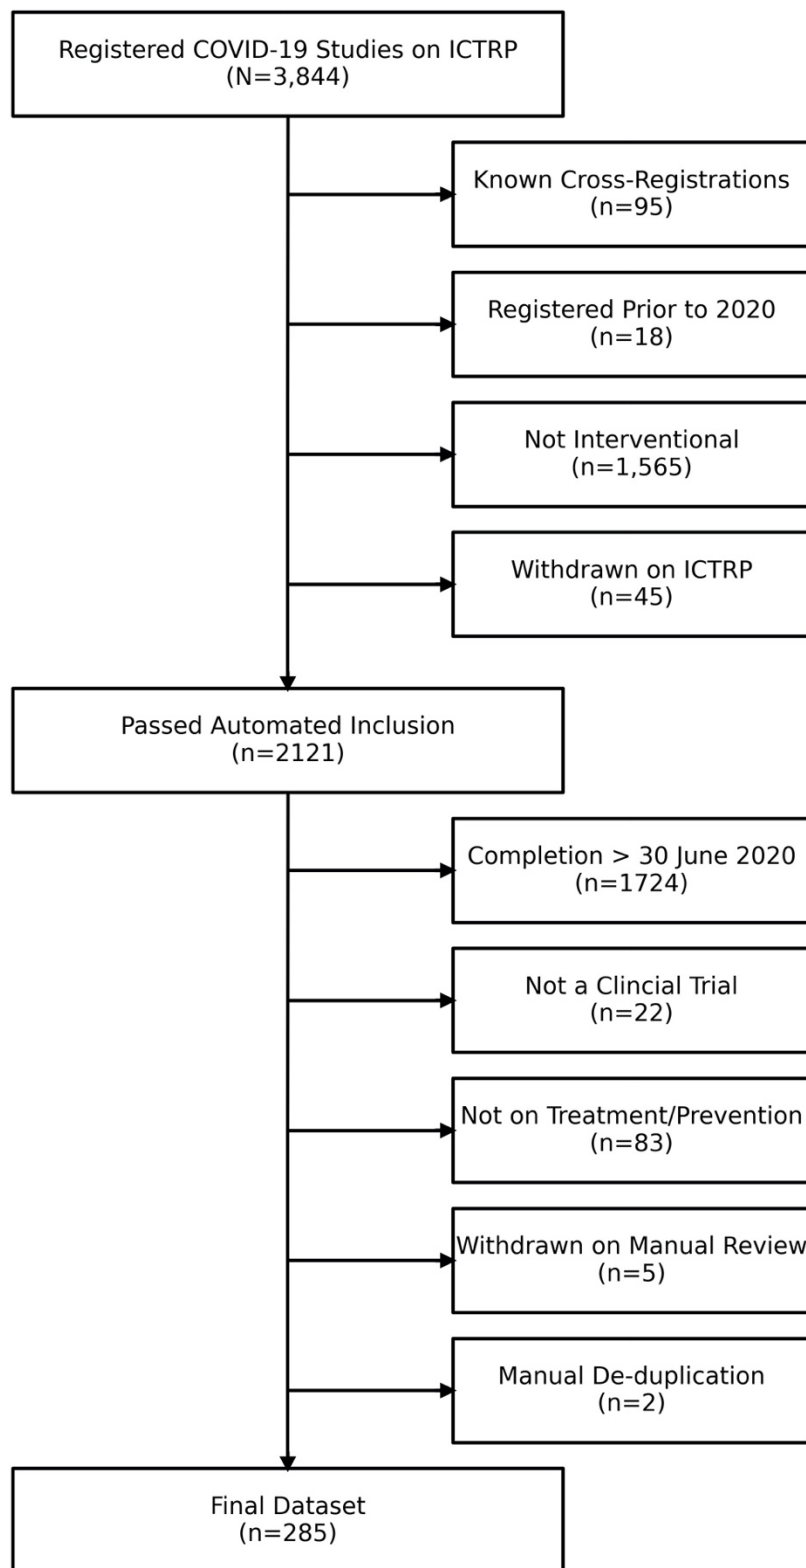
Registered COVID-19 Studies on ICTRP
(N=3,844)

Known Cross-Registrations
(n=95)

Registered Prior to 2020
(n=18)

Not Interventional
(n=1,565)

Withdrawn on ICTRP
(n=45)

Passed Automated Inclusion
(n=2121)

Completion > 30 June 2020
(n=1724)

Not a Clincial Trial
(n=22)

Not on Treatment/Prevention
(n=83)

Withdrawn on Manual Review
(n=5)

Manual De-duplication
(n=2)

Final Dataset
(n=285)